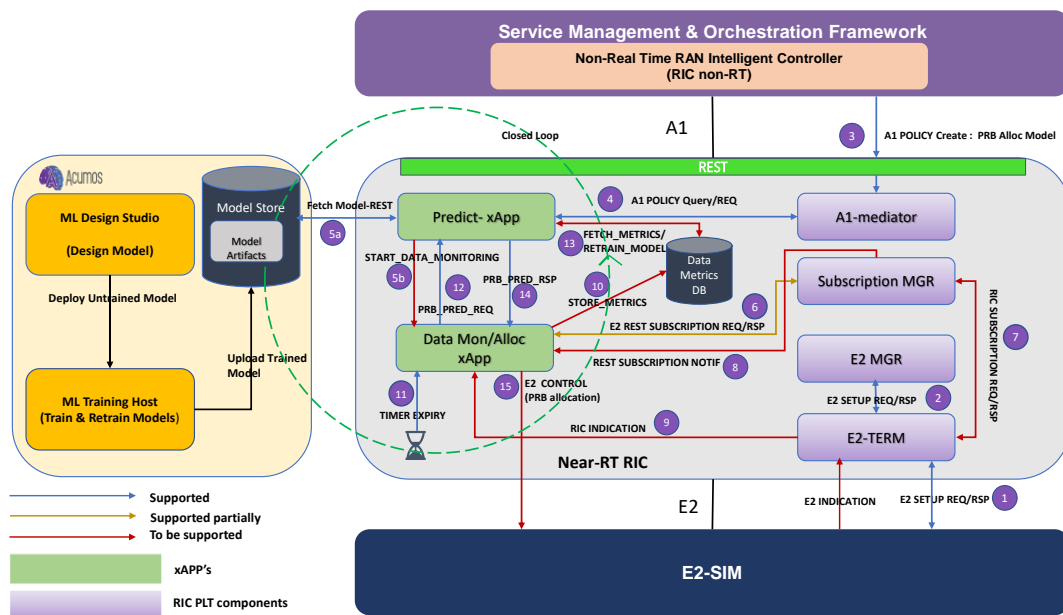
Service Management & Orchestration Framework

Non-Real Time RAN Intelligent Controller (RIC non-RT)

A1

3 A1 POLICY Create : PRB Alloc Model

Closed Loop

REST

Acumos

ML Design Studio

(Design Model)

Model Store

Model Artifacts

Fetch Model-REST

5a

Predict- xApp

4 A1 POLICY Query/REQ

A1-mediator

13 FETCH_METRICS/ RETRAIN_MODEL

Data Metrics DB

Subscription MGR

RIC SUBSCRIPTION REQ/RSP

7

START_DATA_MONITORING

5b

12

PRB_PRED_REQ

PRB_PRED_RSP

14

10

STORE_METRICS

6

E2 REST SUBSCRIPTION REQ/RSP

Deploy Untrained Model

Upload Trained Model

Data Mon/Alloc xApp

REST SUBSCRIPTION NOTIF 8

E2 MGR

ML Training Host (Train & Retrain Models)

11

TIMER EXPIRY

15 E2 CONTROL (PRB allocation)

E2 SETUP REQ/RSP 2

9

RIC INDICATION

E2-TERM

Near-RT RIC

Supported

Supported partially

To be supported

xAPP's

RIC PLT components

E2

E2 INDICATION

E2 SETUP REQ/RSP 1

E2-SIM